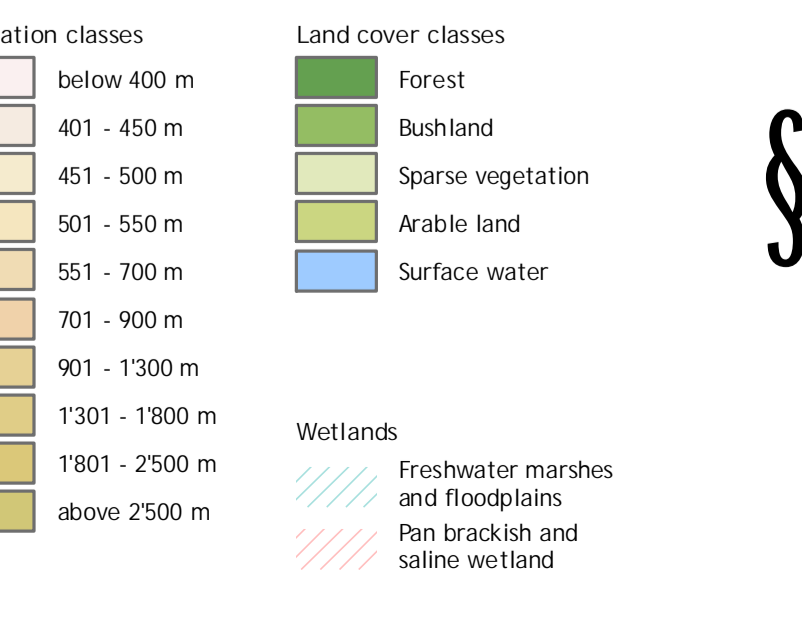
ation classes

below 400 m

401 - 450 m

451 - 500 m

501 - 550 m

551 - 700 m

701 - 900 m

901 - 1'300 m

1'301 - 1'800 m

1'801 - 2'500 m

above 2'500 m

Land cover classes

Forest

Bushland

Sparse vegetation

Arable land

Surface water

Wetlands

Freshwater marshes and floodplains

Pan brackish and saline wetland